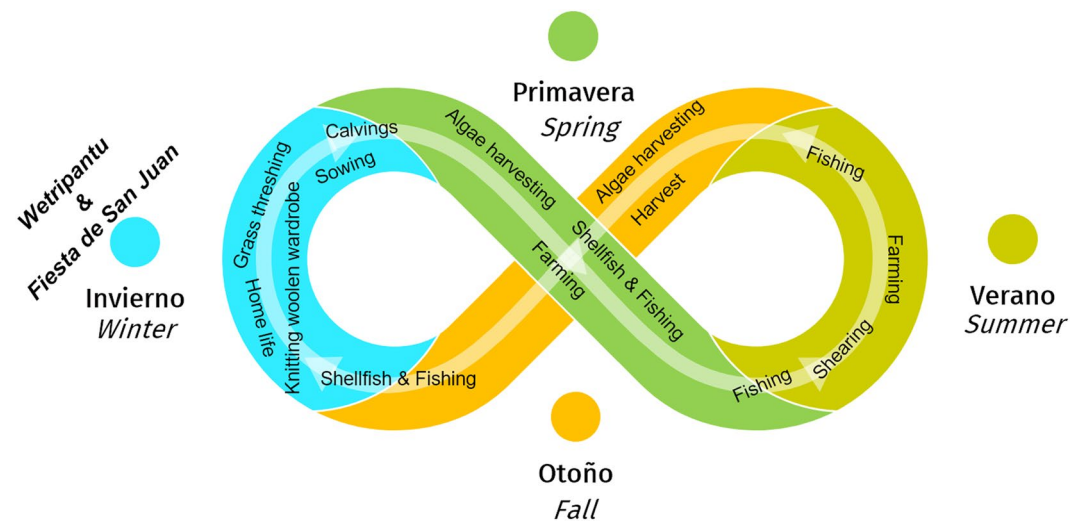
Primavera
Spring

Wetripantu
&
Fiesta de San Juan

Invierno
Winter

Verano
Summer

Otoño
Fall

Calvings
Sowing
Grass threshing
Knitting woolen wardrobe
Home life
Shellfish & Fishing

Algae harvesting
Shellfish & Fishing
Farming

Algae harvesting
Harvest

Fishing
Farming
Shearing
Fishing